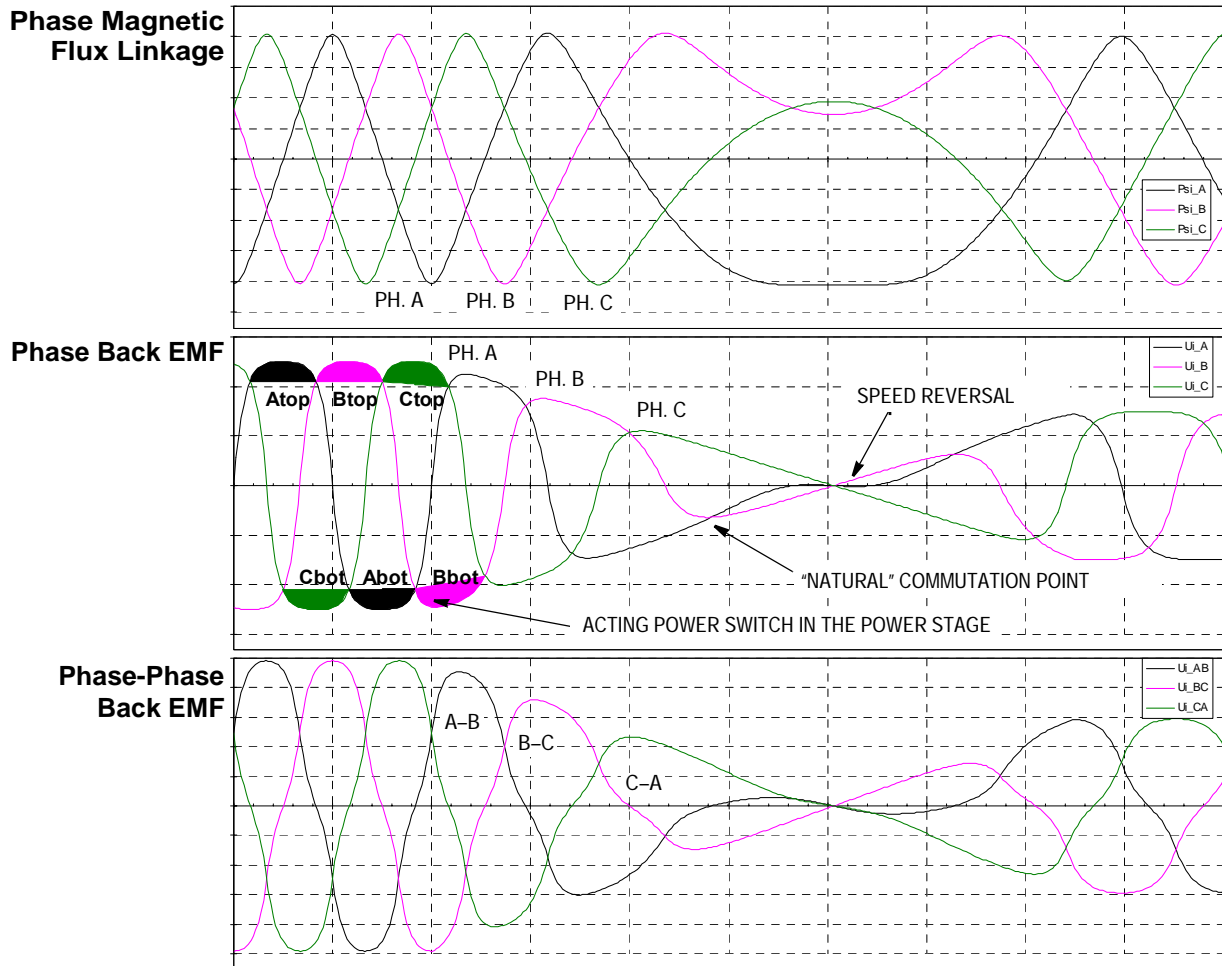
Phase Magnetic Flux Linkage

Psi_A
Psi_B
Psi_C

PH. A PH. B PH. C

Phase Back EMF

Ui_A
Ui_B
Ui_C

PH. A
PH. B
PH. C
Atop Btop Ctop
SPEED REVERSAL
Cbot Abot Bbot
"NATURAL" COMMUTATION POINT
ACTING POWER SWITCH IN THE POWER STAGE

Phase-Phase Back EMF

Ui_AB
Ui_BC
Ui_CA

A–B
B–C
C–A